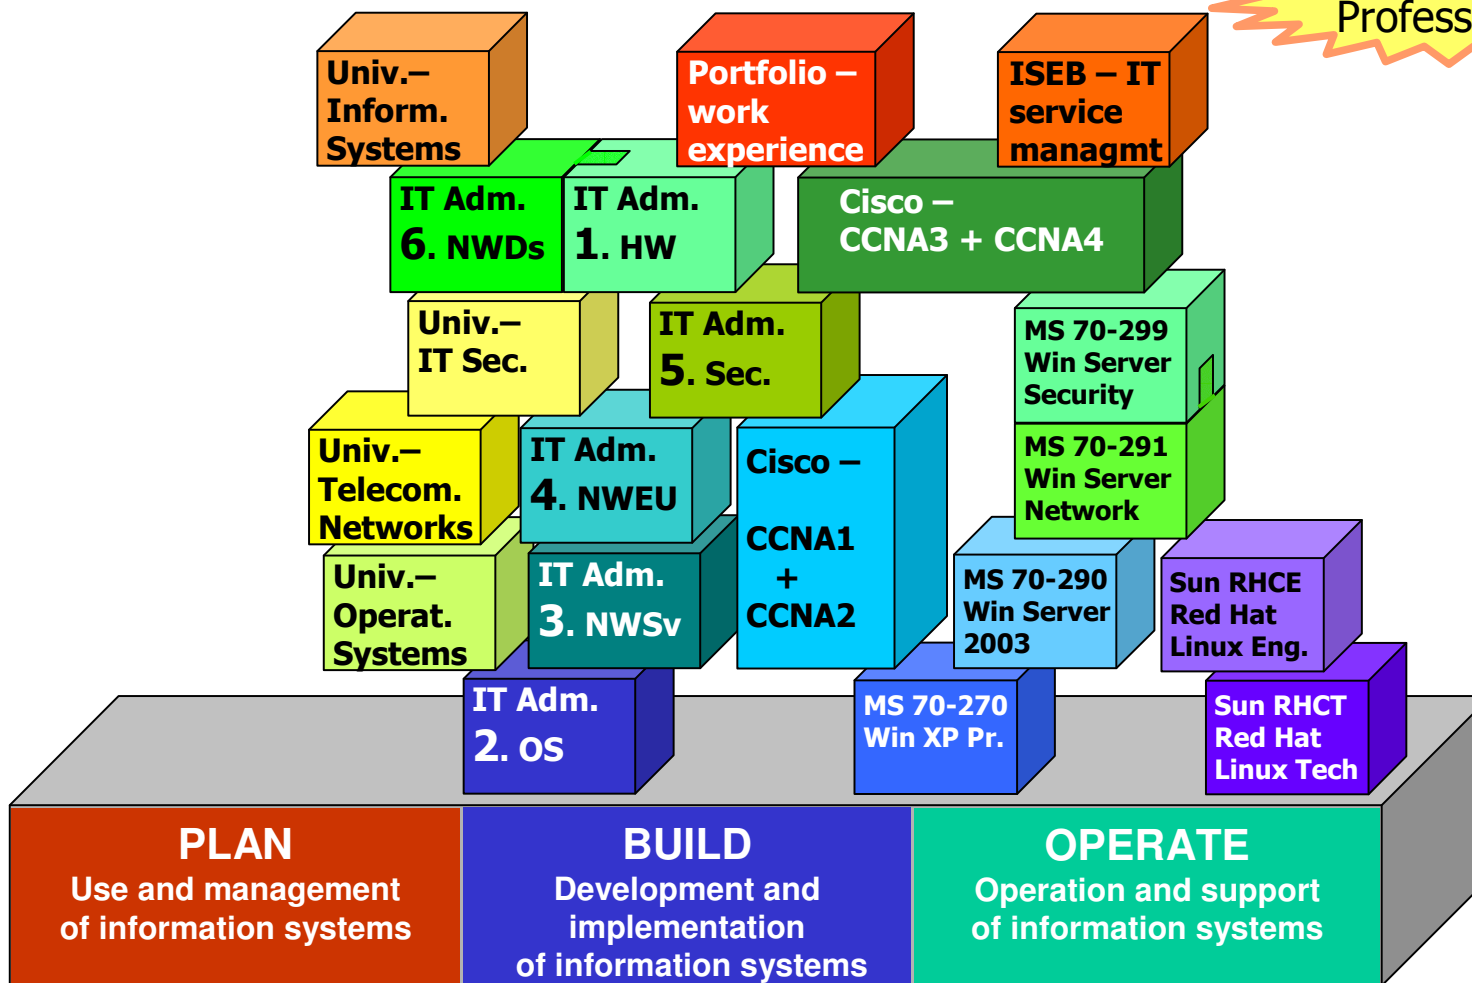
Profess

Univ.– Inform. Systems

Portfolio – work experience

ISEB – IT service managmt

IT Adm. 6. NWDs

IT Adm. 1. HW

Cisco – CCNA3 + CCNA4

Univ.– IT Sec.

IT Adm. 5. Sec.

MS 70-299 Win Server Security

Univ.– Telecom. Networks

IT Adm. 4. NWEU

Cisco – CCNA1 + CCNA2

MS 70-291 Win Server Network

Univ.– Operat. Systems

IT Adm. 3. NWSv

MS 70-290 Win Server 2003

Sun RHCE Red Hat Linux Eng.

IT Adm. 2. OS

MS 70-270 Win XP Pr.

Sun RHCT Red Hat Linux Tech

PLAN
Use and management of information systems

BUILD
Development and implementation of information systems

OPERATE
Operation and support of information systems